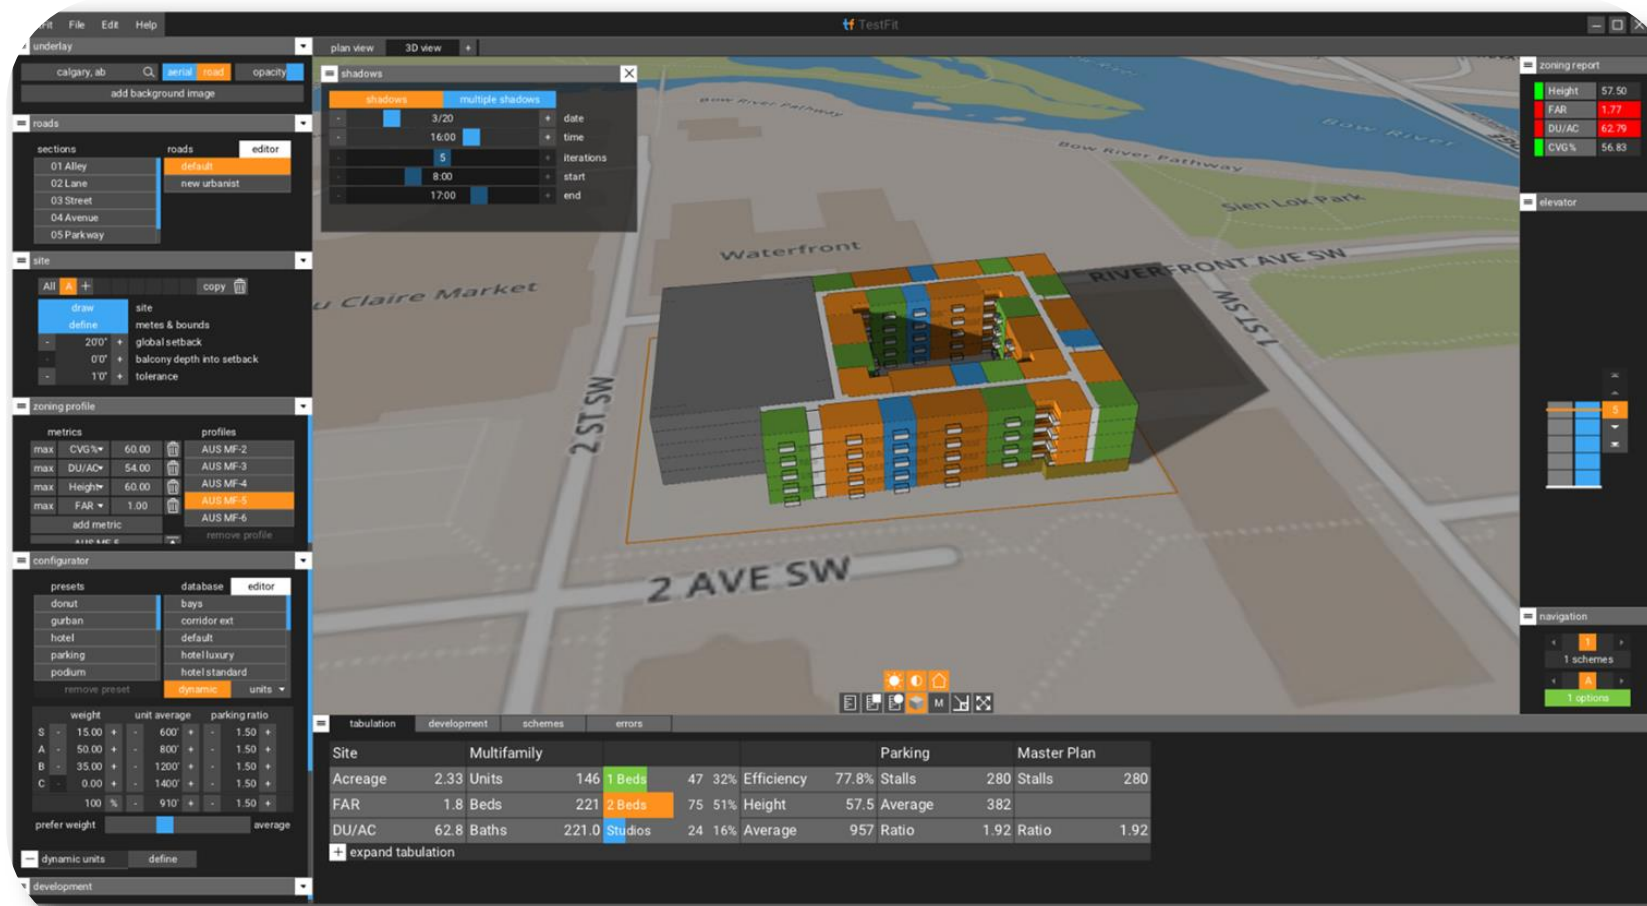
Fit File Edit Help

TestFit

underlay
calgary, ab aerial road opacity
add background image

roads
sections roads editor
01 Alley default
02 Lane new urbanist
03 Street
04 Avenue
05 Parkway

site
All A + copy
draw site
define metes & bounds
- 20.0' + global setback
- 0.0' + balcony depth into setback
- 1.0' + tolerance

zoning profile
metrics profiles
max CVG% 60.00 AUS MF-2
max DU/AC 54.00 AUS MF-3
max Height 60.00 AUS MF-4
max FAR 1.00 AUS MF-5
add metric AUS MF-6
remove profile

configurator
presets database editor
donut bays
gurban corridor ext
hotel default
parking hotel luxury
podium hotel standard
remove preset dynamic units

weight unit average parking ratio
S - 15.00 + - 600' + - 1.50 +
A - 50.00 + - 800' + - 1.50 +
B - 35.00 + - 1200' + - 1.50 +
C - 0.00 + - 1400' + - 1.50 +
100 % - 910' + - 1.50 +
prefer weight average

dynamic units define

development

plan view 3D view +

shadows
shadows multiple shadows
- 3/20 + date
- 16:00 + time
- 5 + iterations
- 8:00 + start
- 17:00 + end

Bow River Pathway
Bow River
Bow River Pathway
Sien Lok Park
Waterfront
RIVERFRONT AVE SW
u Claire Market
1 ST SW
2 ST SW
2 AVE SW

zoning report
Height 57.50
FAR 1.77
DU/AC 62.79
CVG% 56.83

elevator
5

navigation
1
1 schemes
A
1 options

tabulation development schemes errors

| Site | | Multifamily | | | | | Parking | | Master Plan | |
|---|---|---|---|---|---|---|---|---|---|---|
| Acreage | 2.33 | Units | 146 | 1 Beds | 47 | 32% | Efficiency 77.8% | Stalls 280 | Stalls | 280 |
| FAR | 1.8 | Beds | 221 | 2 Beds | 75 | 51% | Height 57.5 | Average 382 | | |
| DU/AC | 62.8 | Baths | 221.0 | Studios | 24 | 16% | Average 957 | Ratio 1.92 | Ratio | 1.92 |

+ expand tabulation